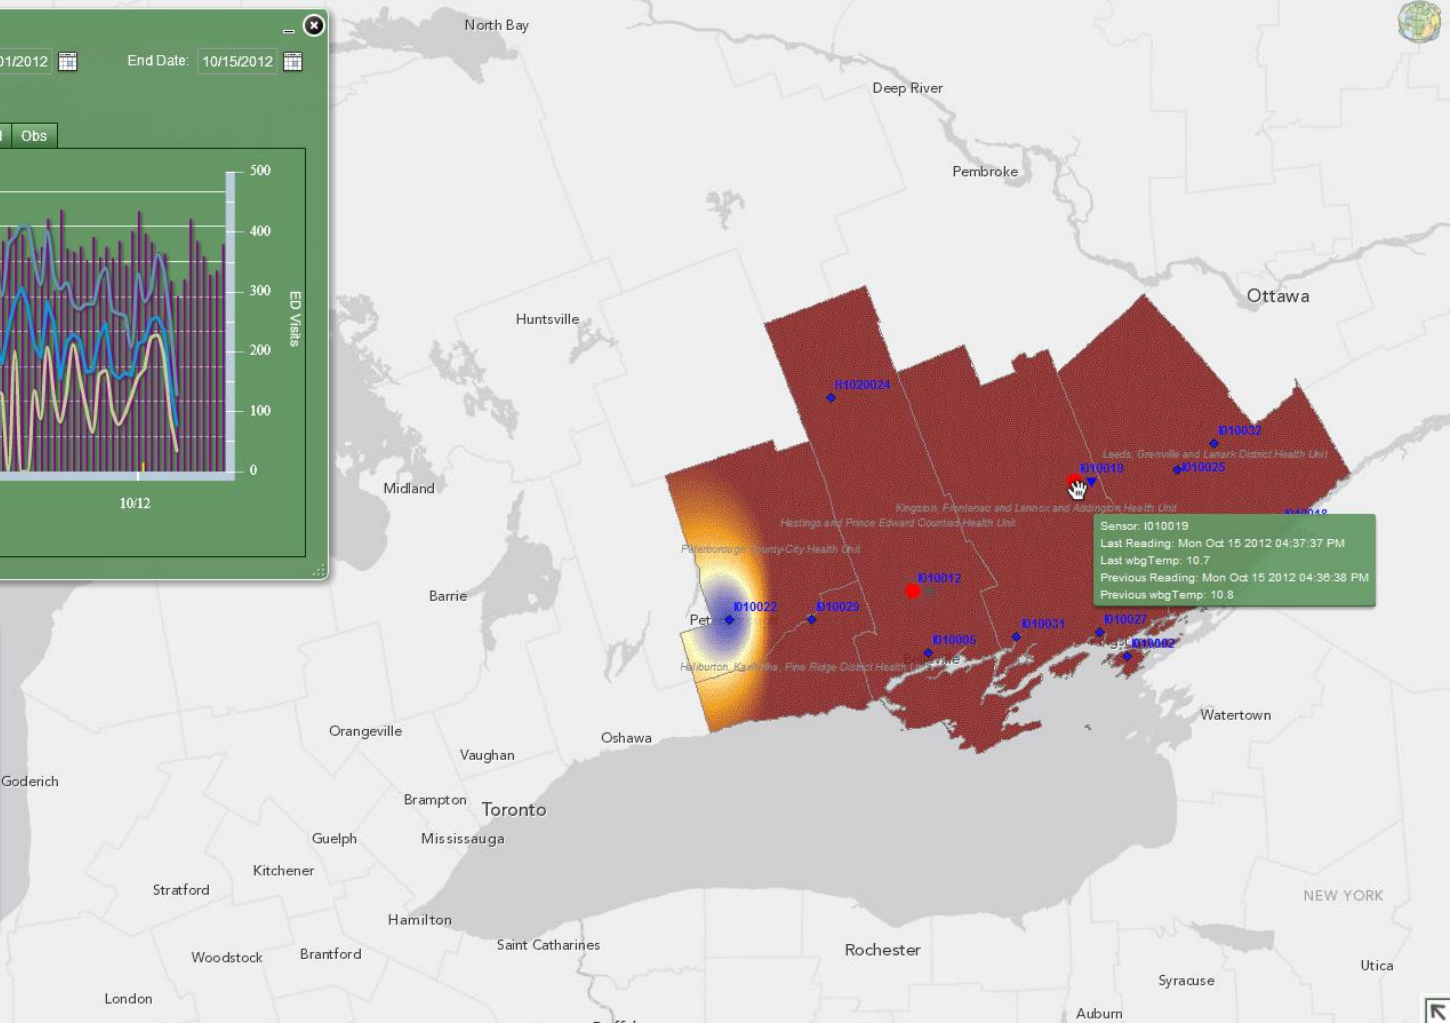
01/2012 End Date: 10/15/2012

Obs

500
400
300
200
100
0
ED Visits
10/12

North Bay
Deep River
Pembroke
Ottawa
Huntsville
Midland
Barrie
Orangeville
Vaughan
Oshawa
Goderich
Brampton
Toronto
Mississauga
Guelph
Kitchener
Stratford
Hamilton
Saint Catharines
Woodstock
Brantford
London
Rochester
Watertown
NEW YORK
Utica
Syracuse
Auburn

H1020024
I010032
I010019
I010025
Leeds, Grenville and Lanark District Health Unit
Kingston, Frontenac and Lennox and Addington Health Unit
Hastings and Prince Edward Counties Health Unit
Peterborough County-City Health Unit
I010012
I010022
I010029
I010005
I010031
I010027
I010002
Haliburton, Kawartha, Pine Ridge District Health Unit
Pet

Sensor: I010019
Last Reading: Mon Oct 15 2012 04:37:37 PM
Last wbgTemp: 10.7
Previous Reading: Mon Oct 15 2012 04:36:38 PM
Previous wbgTemp: 10.8